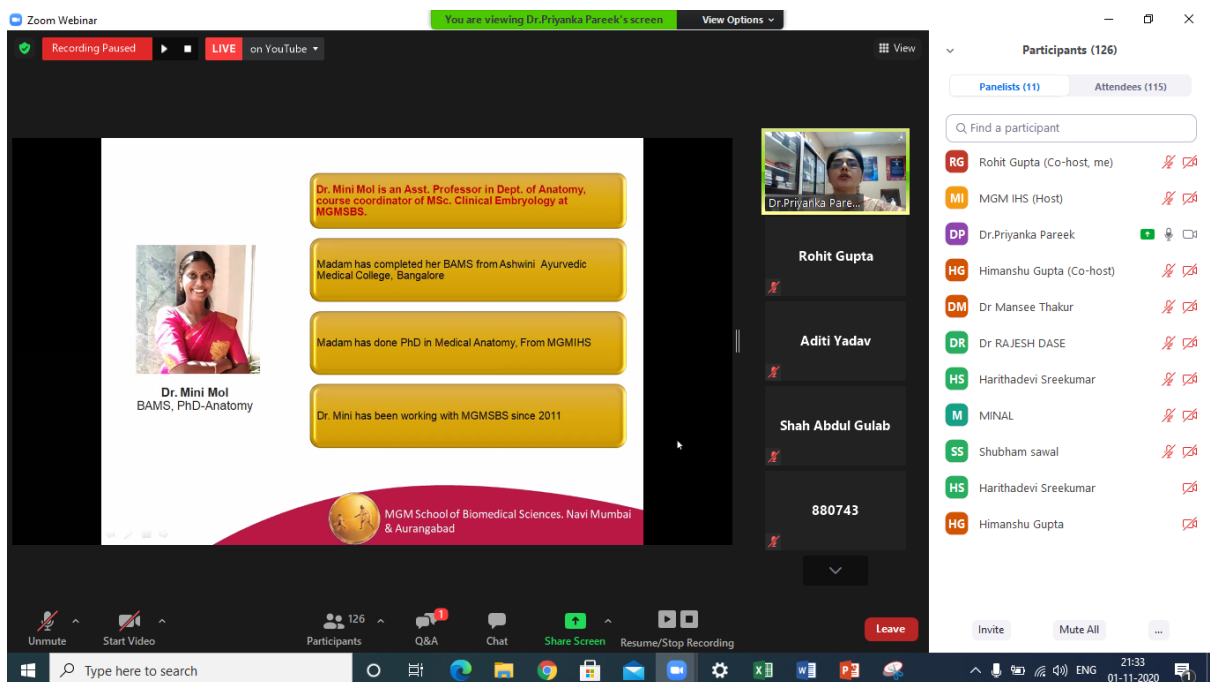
Zoom Webinar

You are viewing Dr.Priyanka Pareek's screen

View Options

Recording Paused

LIVE on YouTube

View

Dr. Mini Mol is an Asst. Professor in Dept. of Anatomy, course coordinator of MSc. Clinical Embryology at MGMSBS.

Madam has completed her BAMS from Ashwini Ayurvedic Medical College, Bangalore

Madam has done PhD in Medical Anatomy, From MGMIHS

Dr. Mini has been working with MGMSBS since 2011

Dr. Mini Mol
BAMS, PhD-Anatomy

MGM School of Biomedical Sciences, Navi Mumbai & Aurangabad

Dr.Priyanka Pare...

Rohit Gupta

Aditi Yadav

Shah Abdul Gulab

880743

Participants (126)

Panelists (11)

Attendees (115)

Find a participant

RG Rohit Gupta (Co-host, me)

MI MGM IHS (Host)

DP Dr.Priyanka Pareek

HG Himanshu Gupta (Co-host)

DM Dr Mansee Thakur

DR Dr RAJESH DASE

HS Harithadevi Sreekumar

M MINAL

SS Shubham sawal

HS Harithadevi Sreekumar

HG Himanshu Gupta

Unmute

Start Video

126

Participants

1

Q&A

Chat

Share Screen

Resume/Stop Recording

Leave

Invite

Mute All

...

Type here to search

ENG

21:33

01-11-2020